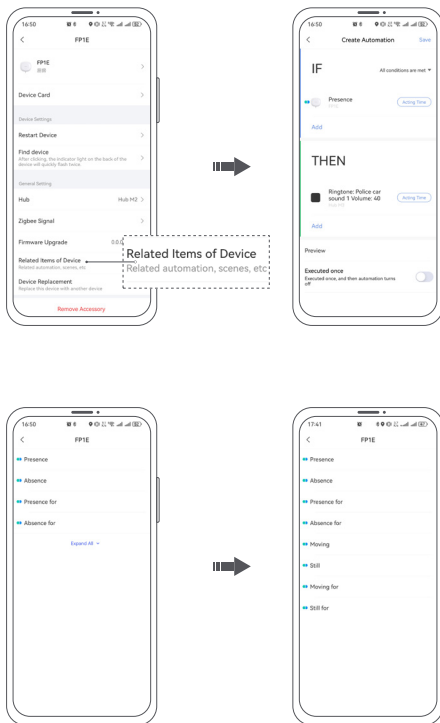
16:50

FP1E

FP1E
默默

Device Card

Device Settings

Restart Device

Find device
After clicking, the indicator light on the back of the device will quickly flash twice.

General Setting

Hub Hub M2

Zigbee Signal

Firmware Upgrade 0.0.0

Related Items of Device
Related automation, scenes, etc

Device Replacement
Replace the device with another device

Remove Accessory

Related Items of Device
Related automation, scenes, etc

16:50

Create Automation Save

IF

All conditions are met

Presence

Acting Time

Add

THEN

Ringtone: Police car sound 1 Volume: 40

Acting Time

Add

Preview

Executed once
Executed once, and then automation turns off

16:50

FP1E

Presence

Absence

Presence for

Absence for

Expand All

17:41

FP1E

Presence

Absence

Presence for

Absence for

Moving

Still

Moving for

Still for